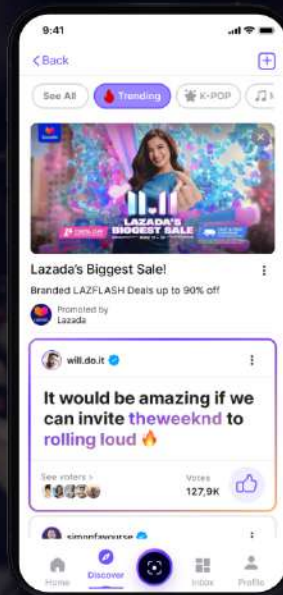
9:41

Back

See All

Trending

K-POP

11.11

LAZADA'S BIGGEST SALE

Lazada's Biggest Sale!

Branded LAZFLASH Deals up to 90% off

Promoted by Lazada

will.do.it

It would be amazing if we can invite theweeknd to rolling loud 🔥

See voters >

Votes 127,9K

simonfavourse

Home

Discover

Inbox

Profile